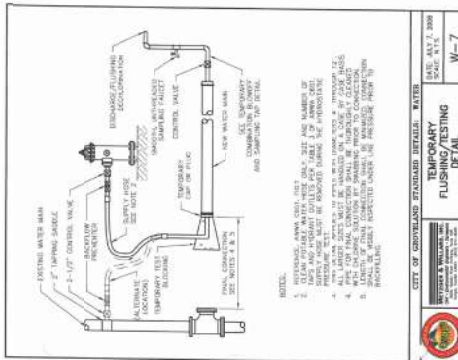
EXISTING WATER MAIN

2" TAPPING SADDLE

2-1/2" CONTROL VALVE

BACKFLOW PREVENTER

SUPPLY HOSE SEE NOTE 2

ALTERNATE LOCATION

TEMPORARY TEST BLOCKING

TEMPORARY CAP OR PLUG

FINAL CONNECTION SEE NOTES 4 & 5

DISCHARGE/FLUSHING DECHLORINATION

BRASS UNTHREADED SAMPLING FAUCET

CONTROL VALVE

NEW WATER MAIN

SEE TEMPORARY COMBINATION BLOWOFF AND SAMPLING TAP DETAIL

NOTES:

1. REFERENCE: AWWA C651, C651.
2. CLEAN POTABLE WATER HOSE ONLY. SIZE AND NUMBER OF TAPS AND HYDRANT OUTLETS PER TABLE 3 OF AWWA C651 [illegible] HYDROSTATIC PRESSURE TEST.
3. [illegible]
4. ALL LARGER SIZES MUST BE HANDLED ON A CASE BY CASE BASIS. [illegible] SHALL BE THOROUGHLY CLEANED WITH CHLORINE SOLUTION BY SWABBING PRIOR TO CONNECTION.
5. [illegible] SHALL BE VISUALLY INSPECTED UNDER LINE PRESSURE PRIOR TO BACKFILLING.

CITY OF GROVELAND STANDARD DETAILS: WATER

TEMPORARY FLUSHING/TESTING DETAIL

DATE: JULY 7, 2008
SCALE: N.T.S.

W-7

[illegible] & WILLIAMS, INC.